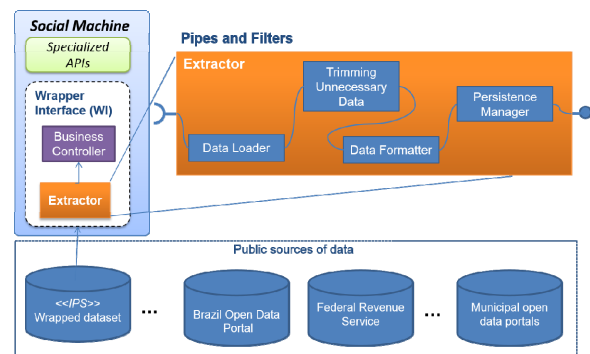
Social Machine

Specialized APIs

Wrapper Interface (WI)

Business Controller

Extractor

Pipes and Filters

Extractor

Trimming Unnecessary Data

Persistence Manager

Data Loader

Data Formatter

Public sources of data

<<IPS>> Wrapped dataset

...

Brazil Open Data Portal

Federal Revenue Service

...

Municipal open data portals